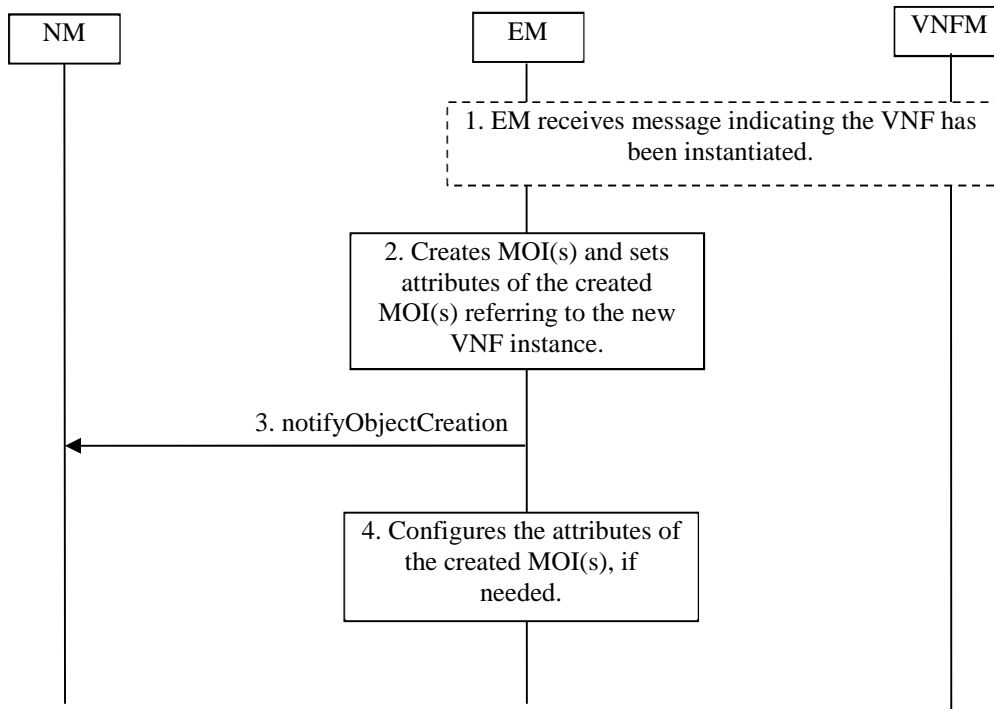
NM

EM

VNFM

1. EM receives message indicating the VNF has been instantiated.

2. Creates MOI(s) and sets attributes of the created MOI(s) referring to the new VNF instance.

3. notifyObjectCreation

4. Configures the attributes of the created MOI(s), if needed.